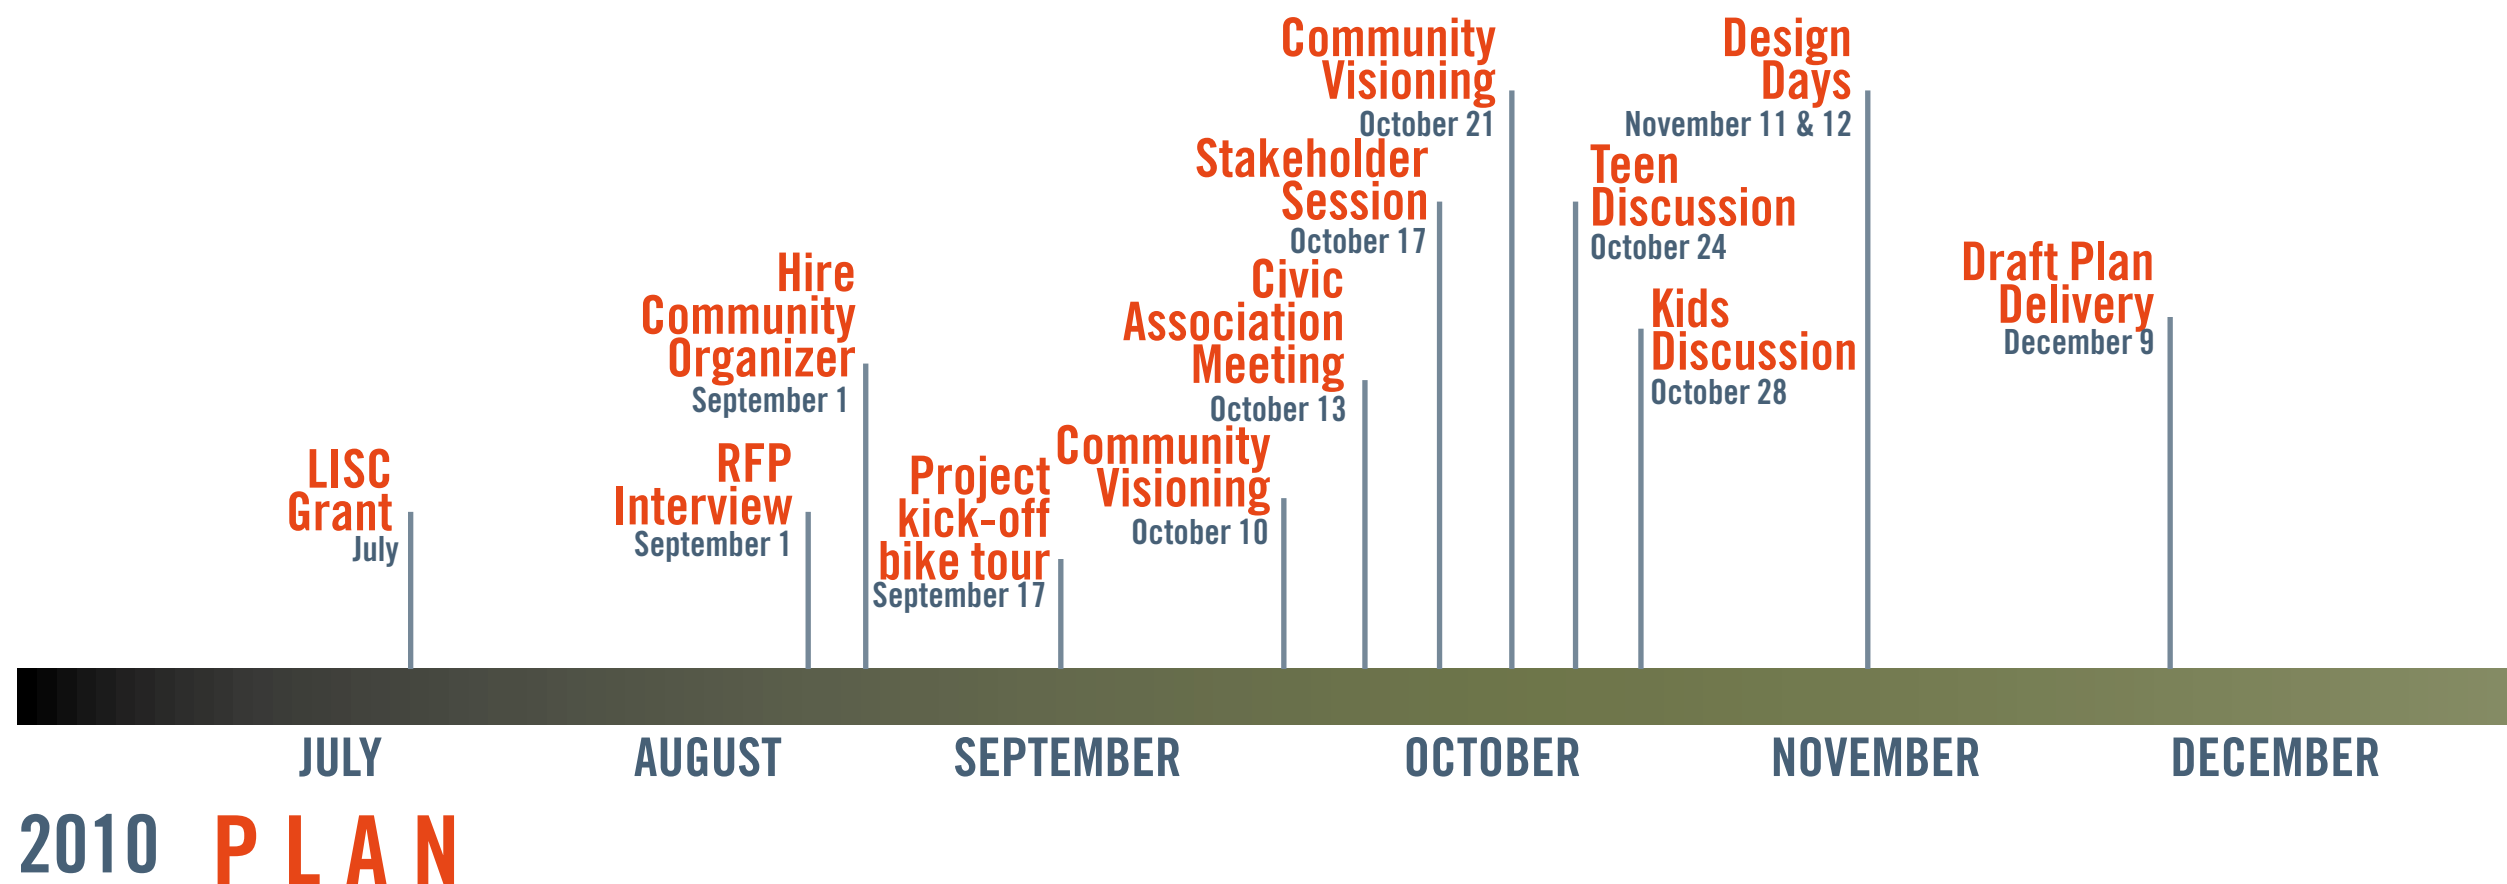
LISC Grant
July

RFP Interview
September 1

Hire Community Organizer
September 1

Project kick-off bike tour
September 17

Community Visioning
October 10

Civic Association Meeting
October 13

Stakeholder Session
October 17

Community Visioning
October 21

Teen Discussion
October 24

Kids Discussion
October 28

Design Days
November 11 & 12

Draft Plan Delivery
December 9

JULY AUGUST SEPTEMBER OCTOBER NOVEMBER DECEMBER

2010 PLAN